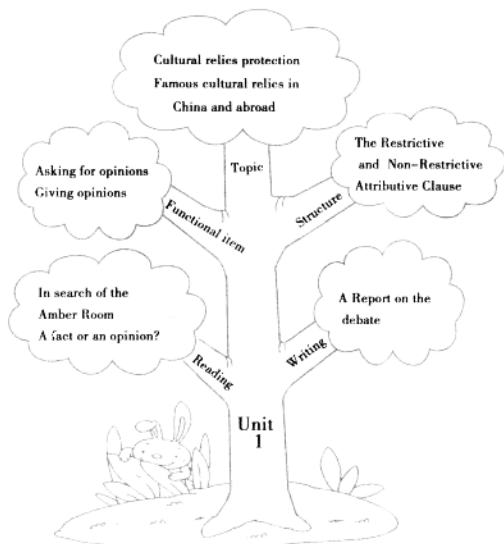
Cultural relics protection
Famous cultural relics in China and abroad

Topic

Asking for opinions
Giving opinions

Functional item

The Restrictive and Non-Restrictive Attributive Clause

Structure

In search of the Amber Room
A fact or an opinion?

Reading

A Report on the debate

Writing

Unit 1